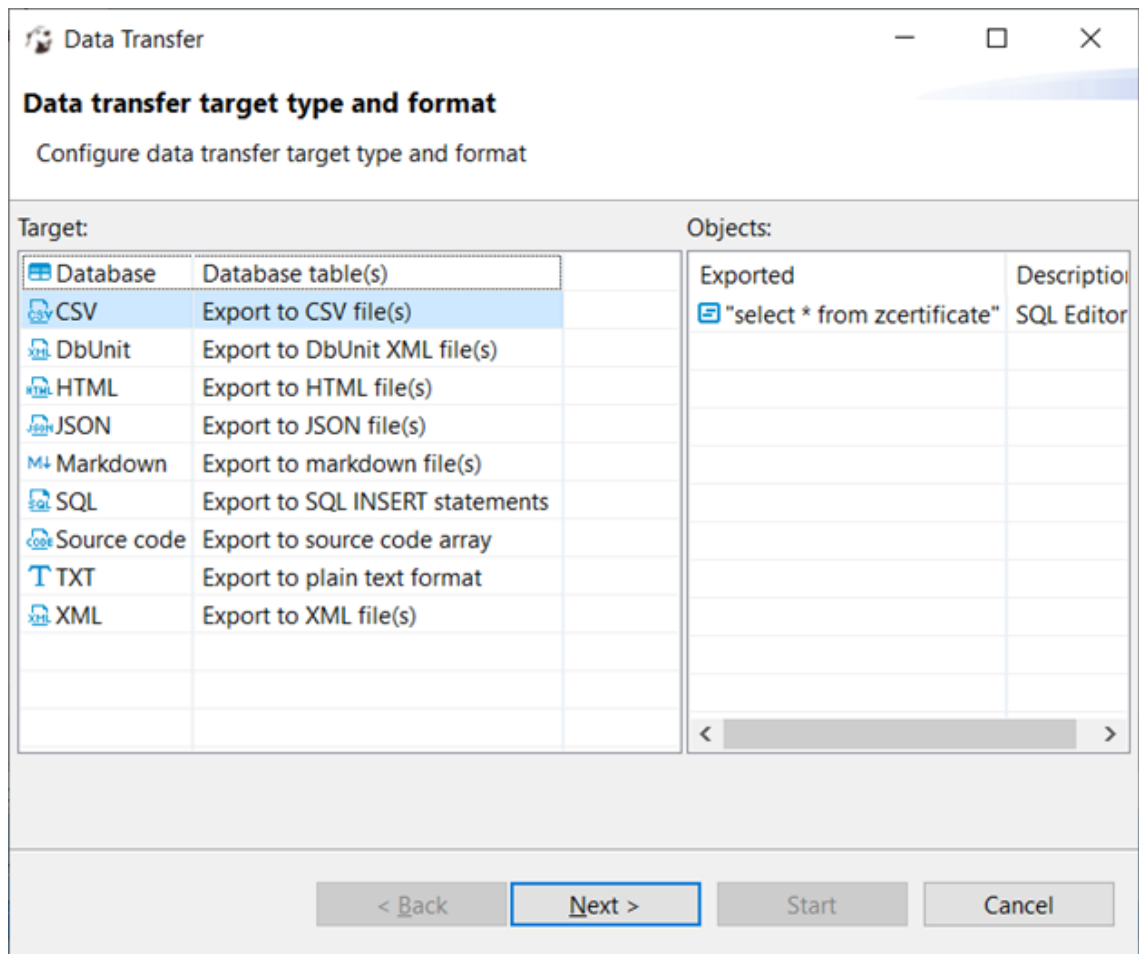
Data Transfer

Data transfer target type and format

Configure data transfer target type and format

Target:

| | |
|---|---|
| Database | Database table(s) |
| CSV | Export to CSV file(s) |
| DbUnit | Export to DbUnit XML file(s) |
| HTML | Export to HTML file(s) |
| JSON | Export to JSON file(s) |
| Markdown | Export to markdown file(s) |
| SQL | Export to SQL INSERT statements |
| Source code | Export to source code array |
| TXT | Export to plain text format |
| XML | Export to XML file(s) |

Objects:

| Exported | Descriptio |
|---|---|
| "select * from zcertificate" | SQL Editor |

< Back Next > Start Cancel